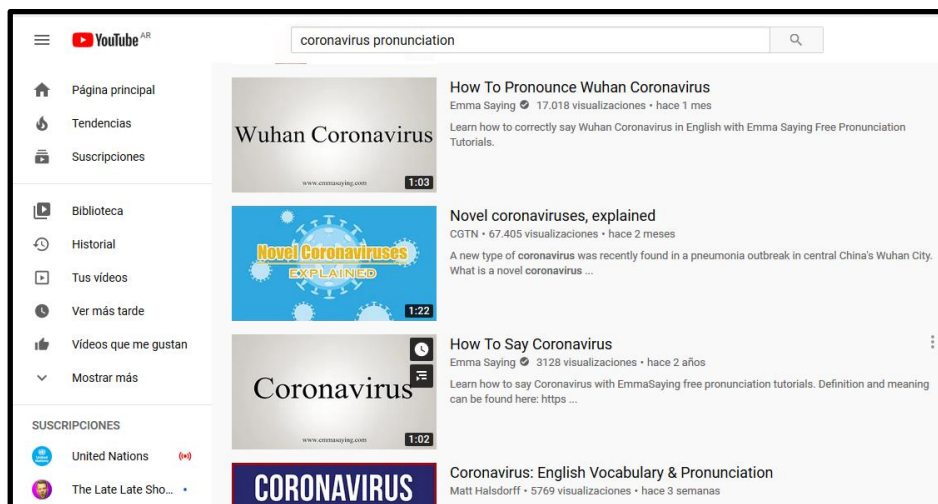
YouTube AR

coronavirus pronunciation

Página principal
Tendencias
Suscripciones

Biblioteca
Historial
Tus vídeos
Ver más tarde
Vídeos que me gustan
Mostrar más

SUSCRIPCIONES
United Nations
The Late Late Sho...

Wuhan Coronavirus
www.emmasaying.com
1:03

How To Pronounce Wuhan Coronavirus
Emma Saying 17.018 visualizaciones • hace 1 mes
Learn how to correctly say Wuhan Coronavirus in English with Emma Saying Free Pronunciation Tutorials.

Novel Coronaviruses EXPLAINED
1:22

Novel coronaviruses, explained
CGTN • 67.405 visualizaciones • hace 2 meses
A new type of coronavirus was recently found in a pneumonia outbreak in central China's Wuhan City. What is a novel coronavirus ...

Coronavirus
www.emmasaying.com
1:02

How To Say Coronavirus
Emma Saying 3128 visualizaciones • hace 2 años
Learn how to say Coronavirus with EmmaSaying free pronunciation tutorials. Definition and meaning can be found here: https ...

CORONAVIRUS

Coronavirus: English Vocabulary & Pronunciation
Matt Halsdorff • 5769 visualizaciones • hace 3 semanas